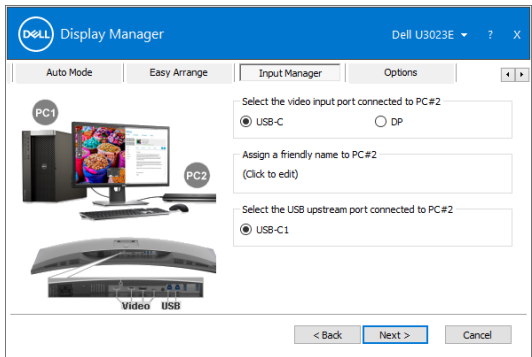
DELL Display Manager

Dell U3023E ▾ ? X

Auto Mode | Easy Arrange | Input Manager | Options

PC1

PC2

Video USB

Select the video input port connected to PC#2
USB-C
DP

Assign a friendly name to PC#2
(Click to edit)

Select the USB upstream port connected to PC#2
USB-C1

< Back
Next >
Cancel